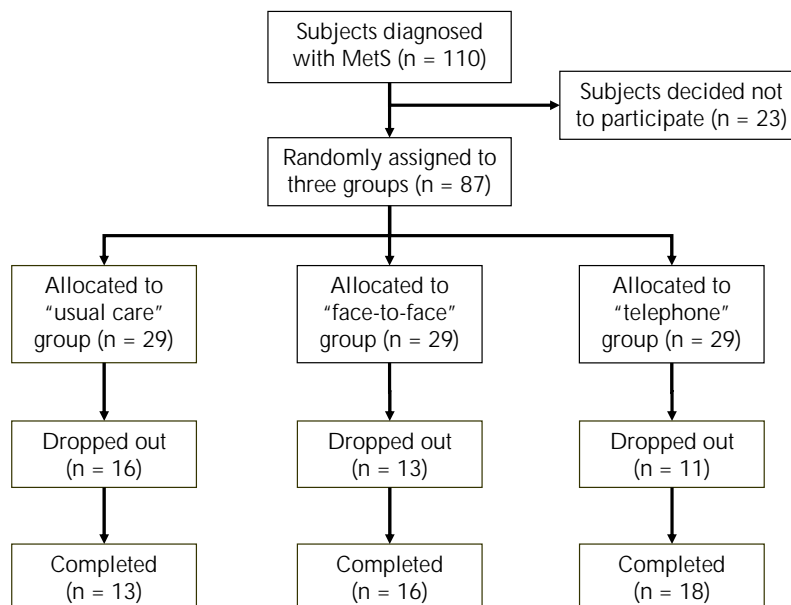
Subjects diagnosed with MetS (n = 110)

Subjects decided not to participate (n = 23)

Randomly assigned to three groups (n = 87)

Allocated to "usual care" group (n = 29)

Allocated to "face-to-face" group (n = 29)

Allocated to "telephone" group (n = 29)

Dropped out (n = 16)

Dropped out (n = 13)

Dropped out (n = 11)

Completed (n = 13)

Completed (n = 16)

Completed (n = 18)